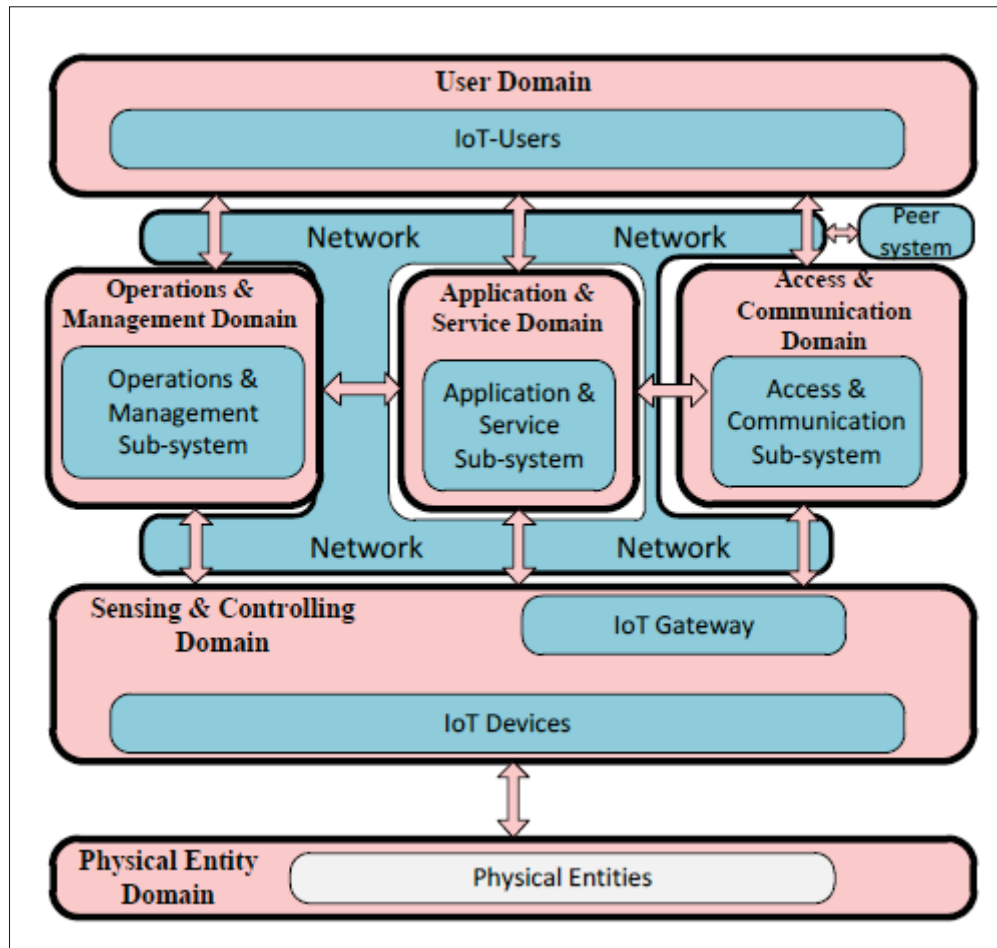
User Domain

IoT-Users

Network

Network

Peer system

Operations & Management Domain

Operations & Management Sub-system

Application & Service Domain

Application & Service Sub-system

Access & Communication Domain

Access & Communication Sub-system

Network

Network

Sensing & Controlling Domain

IoT Gateway

IoT Devices

Physical Entity Domain

Physical Entities